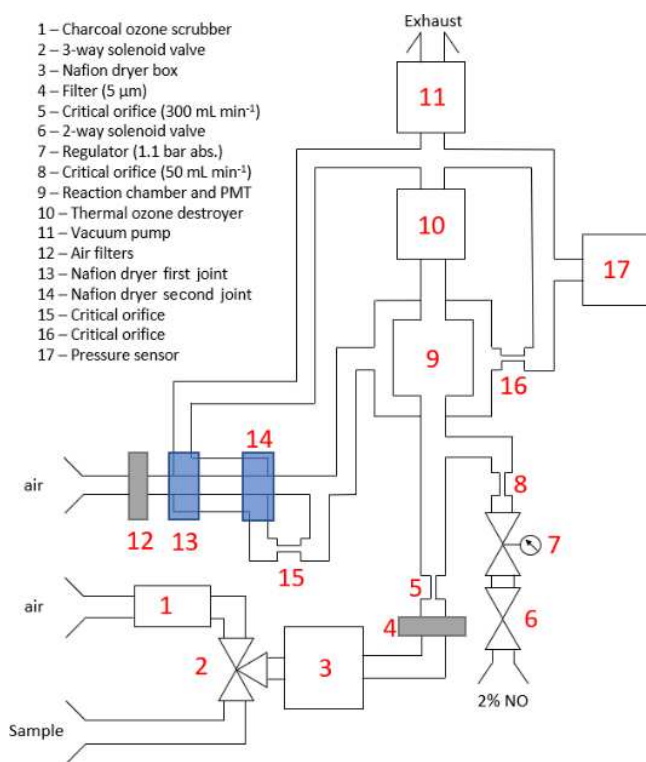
1 – Charcoal ozone scrubber
2 – 3-way solenoid valve
3 – Nafion dryer box
4 – Filter (5 µm)
5 – Critical orifice (300 mL min$^{-1}$)
6 – 2-way solenoid valve
7 – Regulator (1.1 bar abs.)
8 – Critical orifice (50 mL min$^{-1}$)
9 – Reaction chamber and PMT
10 – Thermal ozone destroyer
11 – Vacuum pump
12 – Air filters
13 – Nafion dryer first joint
14 – Nafion dryer second joint
15 – Critical orifice
16 – Critical orifice
17 – Pressure sensor

Exhaust
11
10
17
9
16
14
air
12
13
15
8
7
air
1
5
4
6
2
3
2% NO
Sample